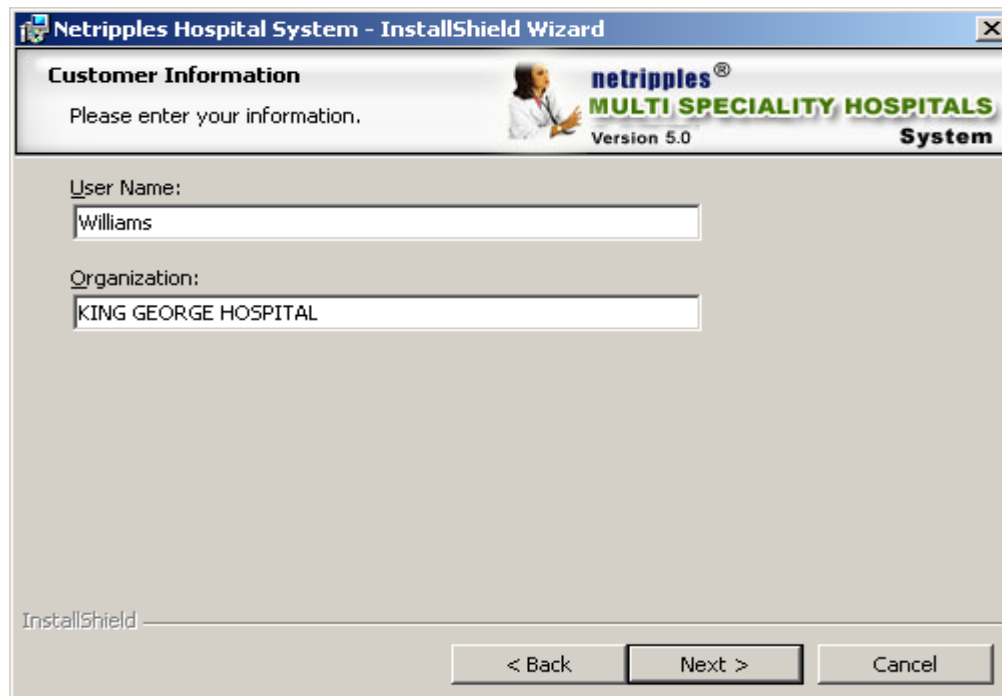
Netripples Hospital System - InstallShield Wizard

X

Customer Information

Please enter your information.

netripples®
MULTI SPECIALITY HOSPITALS
Version 5.0
System

User Name:

Williams

Organization:

KING GEORGE HOSPITAL

InstallShield

< Back

Next >

Cancel